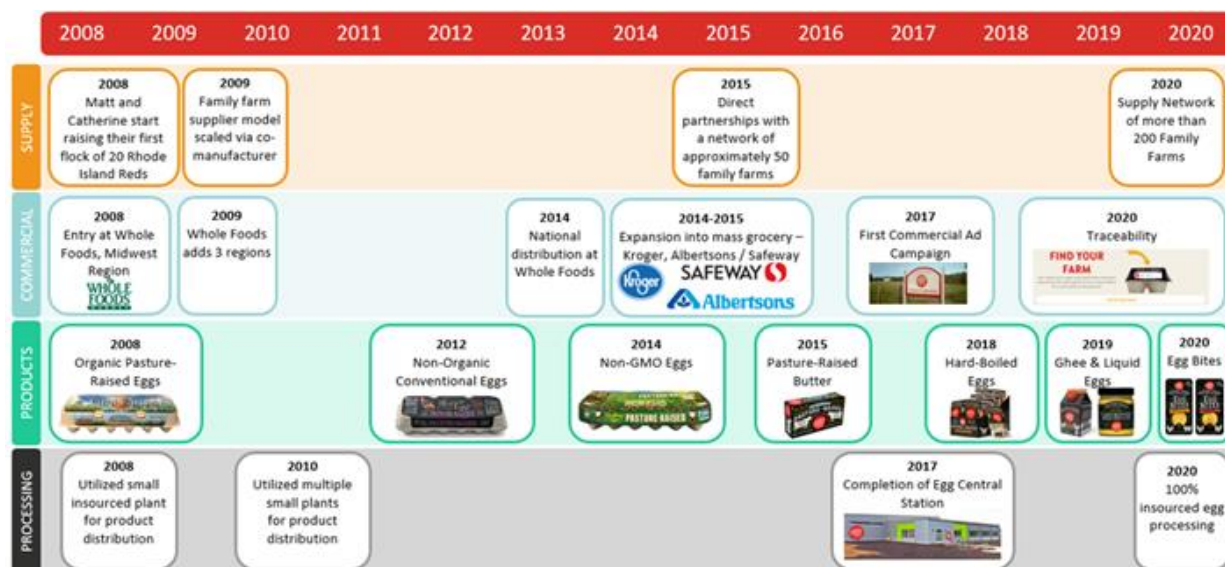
2008 2009 2010 2011 2012 2013 2014 2015 2016 2017 2018 2019 2020

SUPPLY

2008
Matt and Catherine start raising their first flock of 20 Rhode Island Reds

2009
Family farm supplier model scaled via co-manufacturer

2015
Direct partnerships with a network of approximately 50 family farms

2020
Supply Network of more than 200 Family Farms

COMMERCIAL

2008
Entry at Whole Foods, Midwest Region
WHOLE FOODS

2009
Whole Foods adds 3 regions

2014
National distribution at Whole Foods

2014-2015
Expansion into mass grocery – Kroger, Albertsons / Safeway
Kroger SAFEWAY Albertsons

2017
First Commercial Ad Campaign

2020
Traceability
FIND YOUR FARM

PRODUCTS

2008
Organic Pasture-Raised Eggs

2012
Non-Organic Conventional Eggs

2014
Non-GMO Eggs
PASTURE RAISED

2015
Pasture-Raised Butter

2018
Hard-Boiled Eggs

2019
Ghee & Liquid Eggs

2020
Egg Bites

PROCESSING

2008
Utilized small insourced plant for product distribution

2010
Utilized multiple small plants for product distribution

2017
Completion of Egg Central Station

2020
100% insourced egg processing